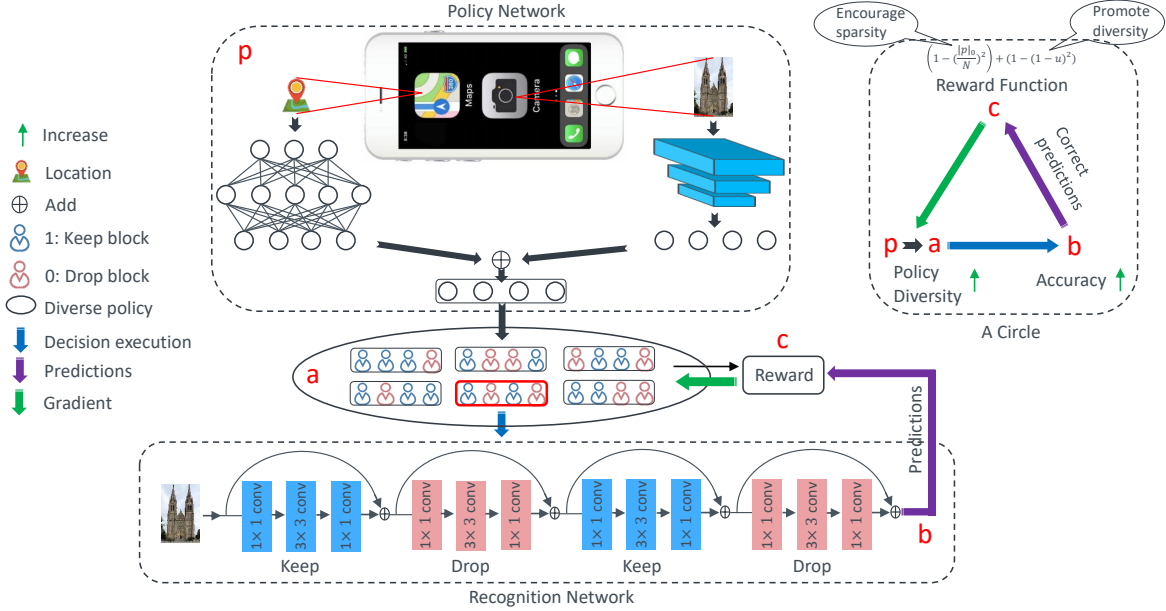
Policy Network

p

Maps

Camera

Encourage sparsity

Promote diversity

$\left(1-(\frac{|p|_0}{N})^2\right)+(1-(1-u)^2)$

Reward Function

c

Correct predictions

p a b

Policy Diversity

Accuracy

A Circle

Increase

Location

Add

1: Keep block

0: Drop block

Diverse policy

Decision execution

Predictions

Gradient

a

c

Reward

Predictions

$1\times1$ conv

$3\times3$ conv

$1\times1$ conv

$1\times1$ conv

$3\times3$ conv

$1\times1$ conv

$1\times1$ conv

$3\times3$ conv

$1\times1$ conv

$1\times1$ conv

$3\times3$ conv

$1\times1$ conv

Keep

Drop

Keep

Drop

b

Recognition Network